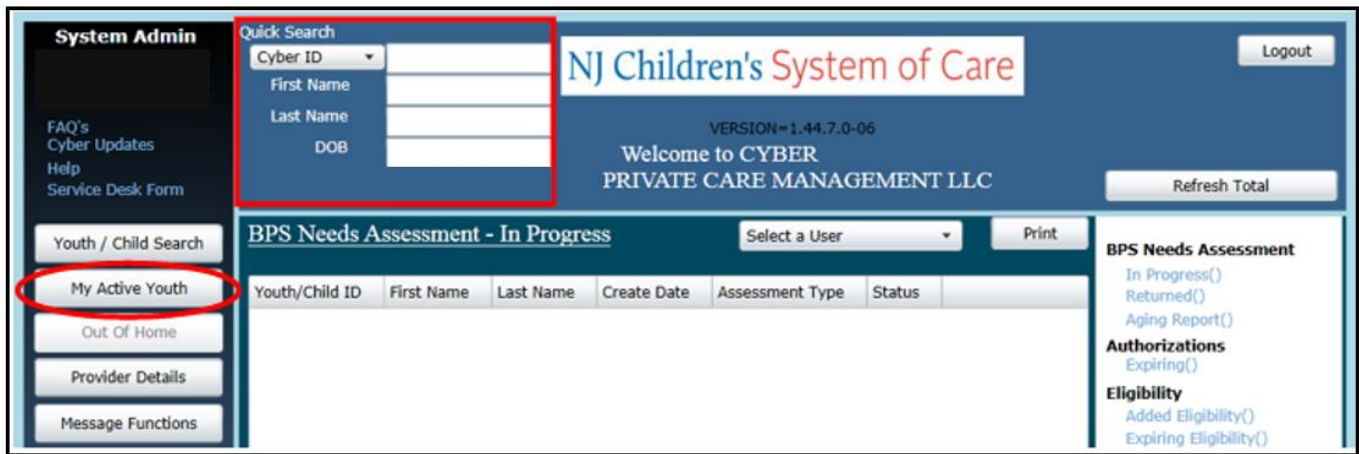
System Admin

FAQ's
Cyber Updates
Help
Service Desk Form

Quick Search
Cyber ID
First Name
Last Name
DOB

NJ Children's System of Care

VERSION=1.44.7.0-06
Welcome to CYBER
PRIVATE CARE MANAGEMENT LLC

Logout

Refresh Total

Youth / Child Search
My Active Youth
Out Of Home
Provider Details
Message Functions

BPS Needs Assessment - In Progress

Select a User

Print

| Youth/Child ID | First Name | Last Name | Create Date | Assessment Type | Status |
|---|---|---|---|---|---|

BPS Needs Assessment
In Progress()
Returned()
Aging Report()
Authorizations
Expiring()
Eligibility
Added Eligibility()
Expiring Eligibility()